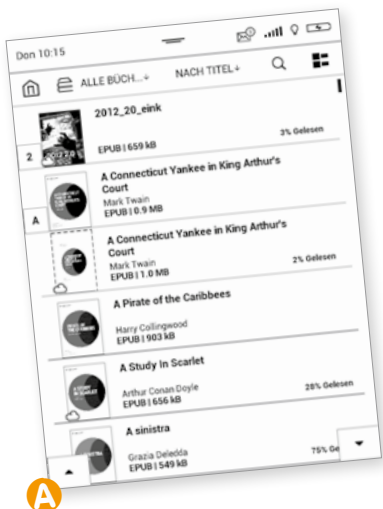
Don 10:15

ALLE BÜCH... NACH TITEL

2012_20_eink

EPUB | 659 kB

3% Gelesen

2

A Connecticut Yankee in King Arthur's Court

Mark Twain

EPUB | 0.9 MB

A

A Connecticut Yankee in King Arthur's Court

Mark Twain

EPUB | 1.0 MB

2% Gelesen

A Pirate of the Caribbees

Harry Collingwood

EPUB | 903 kB

A Study In Scarlet

Arthur Conan Doyle

EPUB | 656 kB

28% Gelesen

A sinistra

Grazia Deledda

EPUB | 549 kB

75% Ge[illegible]

A